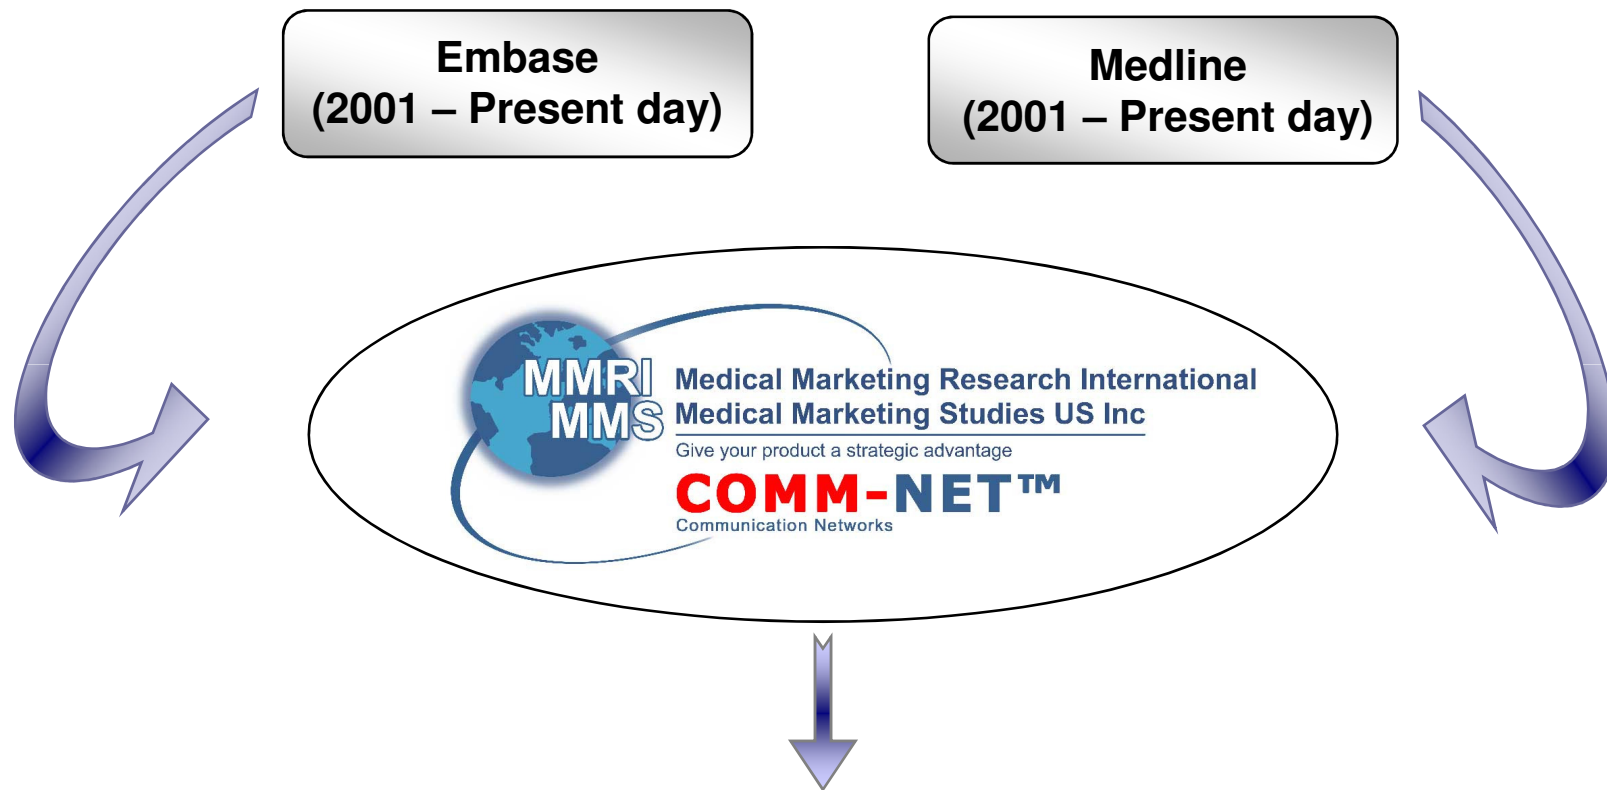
Embase
(2001 – Present day)

Medline
(2001 – Present day)

MMRI
MMS

Medical Marketing Research International
Medical Marketing Studies US Inc
Give your product a strategic advantage
COMM-NET™
Communication Networks